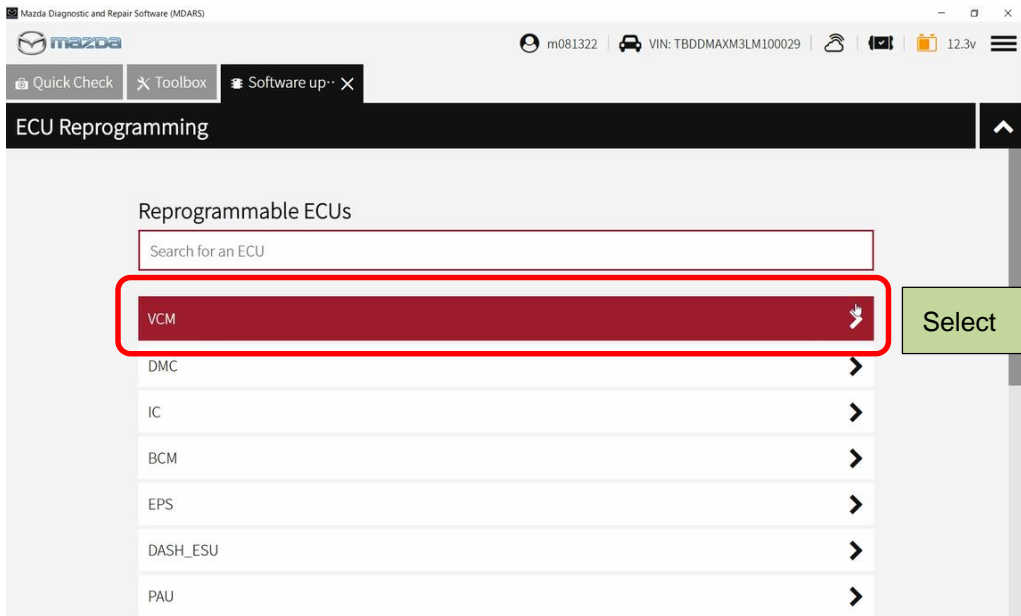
Mazda Diagnostic and Repair Software (MDARS)

mazda

m081322 | VIN: TBDDMAXM3LM100029 | 12.3v

Quick Check
Toolbox
Software up···

ECU Reprogramming

Reprogrammable ECUs

Search for an ECU

VCM

Select

DMC

IC

BCM

EPS

DASH_ESU

PAU